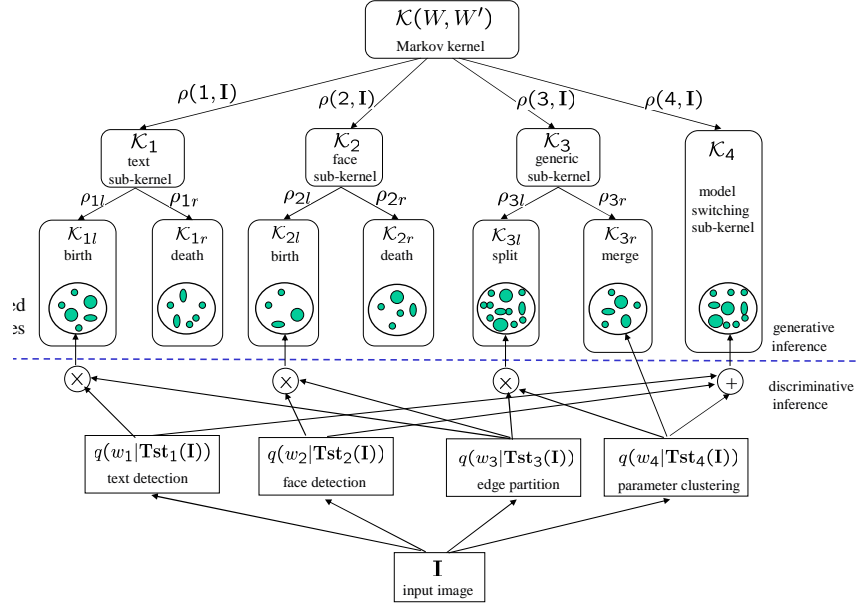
$\mathcal{K}(W, W')$
Markov kernel

$\rho(1, \mathbf{I})$ $\rho(2, \mathbf{I})$ $\rho(3, \mathbf{I})$ $\rho(4, \mathbf{I})$

$\mathcal{K}_1$
text sub-kernel

$\mathcal{K}_2$
face sub-kernel

$\mathcal{K}_3$
generic sub-kernel

$\mathcal{K}_4$
model switching sub-kernel

$\rho_{1l}$ $\rho_{1r}$ $\rho_{2l}$ $\rho_{2r}$ $\rho_{3l}$ $\rho_{3r}$

$\mathcal{K}_{1l}$
birth

$\mathcal{K}_{1r}$
death

$\mathcal{K}_{2l}$
birth

$\mathcal{K}_{2r}$
death

$\mathcal{K}_{3l}$
split

$\mathcal{K}_{3r}$
merge

ed
es

generative inference

discriminative inference

$\times$ $\times$ $\times$ $+$

$q(w_1|\mathbf{Tst}_1(\mathbf{I}))$
text detection

$q(w_2|\mathbf{Tst}_2(\mathbf{I}))$
face detection

$q(w_3|\mathbf{Tst}_3(\mathbf{I}))$
edge partition

$q(w_4|\mathbf{Tst}_4(\mathbf{I}))$
parameter clustering

$\mathbf{I}$
input image